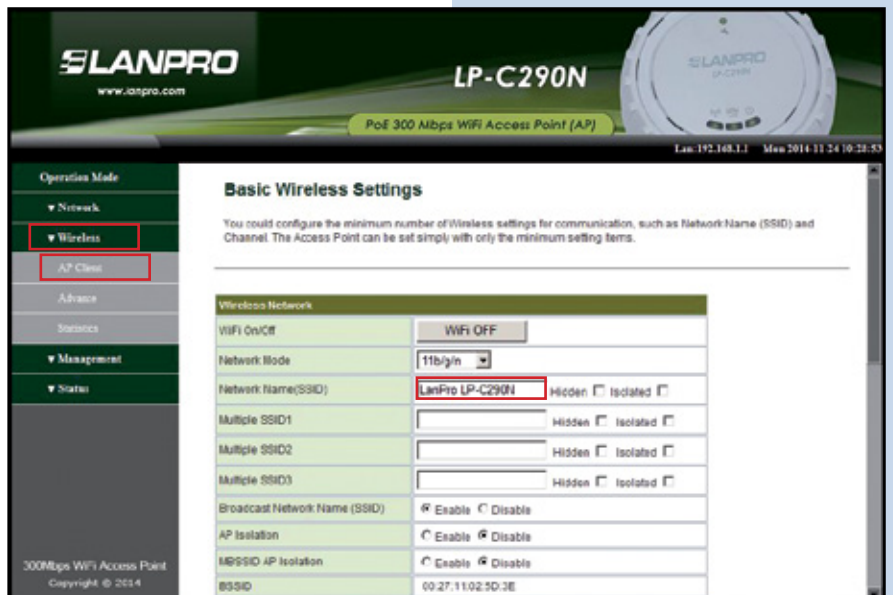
LANPRO
www.lanpro.com

LP-C290N

PoE 300 Mbps WiFi Access Point (AP)

LANPRO
LP-C290N

Lan:192.168.1.1 Mon 2014-11 24 10:28:53

Operation Mode
▼ Network
▼ Wireless
AP Client
Advance
Statistics
▼ Management
▼ Status

300Mbps WiFi Access Point
Copyright © 2014

Basic Wireless Settings

You could configure the minimum number of Wireless settings for communication, such as Network Name (SSID) and Channel. The Access Point can be set simply with only the minimum setting items.

| Wireless Network | |
|---|---|
| WiFi On/Off | WiFi OFF |
| Network Mode | 11b/g/n |
| Network Name(SSID) | LanPro LP-C290N Hidden ☐ Isolated ☐ |
| Multiple SSID1 | Hidden ☐ Isolated ☐ |
| Multiple SSID2 | Hidden ☐ Isolated ☐ |
| Multiple SSID3 | Hidden ☐ Isolated ☐ |
| Broadcast Network Name (SSID) | ◉ Enable ○ Disable |
| AP Isolation | ○ Enable ◉ Disable |
| MBSSID AP Isolation | ○ Enable ◉ Disable |
| BSSID | 00:27:11:02:5D:3E |